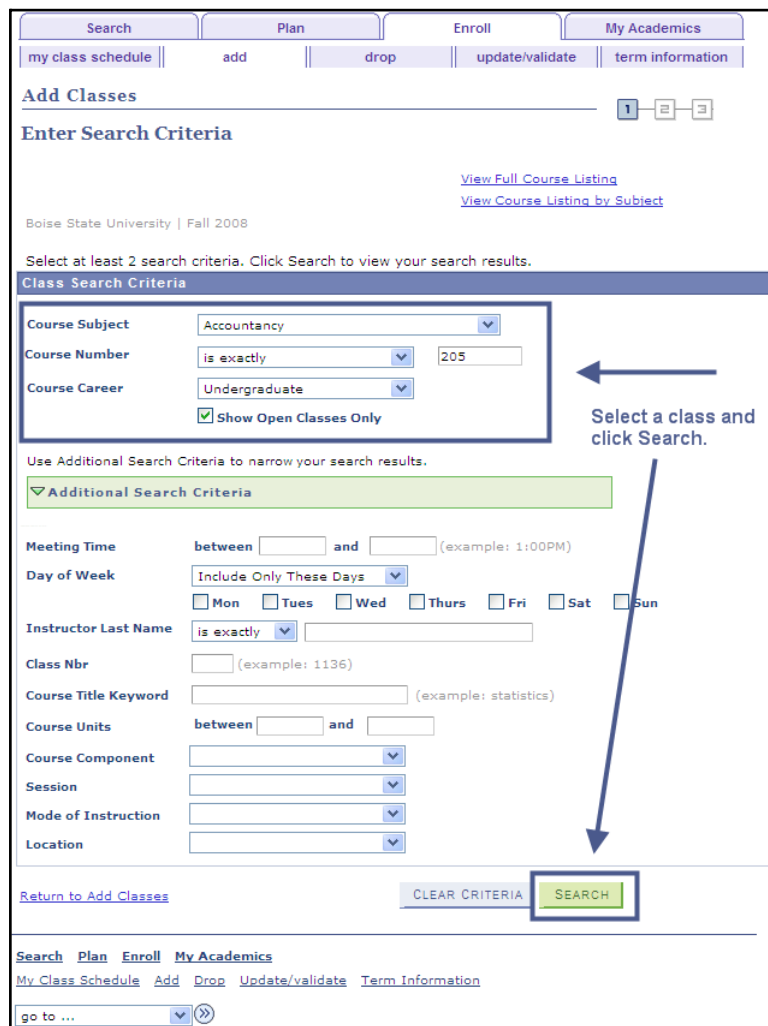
Search | Plan | Enroll | My Academics

my class schedule | add | drop | update/validate | term information

Add Classes

1 2 3

Enter Search Criteria

View Full Course Listing
View Course Listing by Subject

Boise State University | Fall 2008

Select at least 2 search criteria. Click Search to view your search results.

Class Search Criteria

Course Subject: Accountancy
Course Number: is exactly 205
Course Career: Undergraduate
Show Open Classes Only

Select a class and click Search.

Use Additional Search Criteria to narrow your search results.

Additional Search Criteria

Meeting Time between and (example: 1:00PM)
Day of Week: Include Only These Days
Mon Tues Wed Thurs Fri Sat Sun
Instructor Last Name: is exactly
Class Nbr (example: 1136)
Course Title Keyword (example: statistics)
Course Units between and
Course Component
Session
Mode of Instruction
Location

Return to Add Classes

CLEAR CRITERIA SEARCH

Search Plan Enroll My Academics
My Class Schedule Add Drop Update/validate Term Information

go to ...